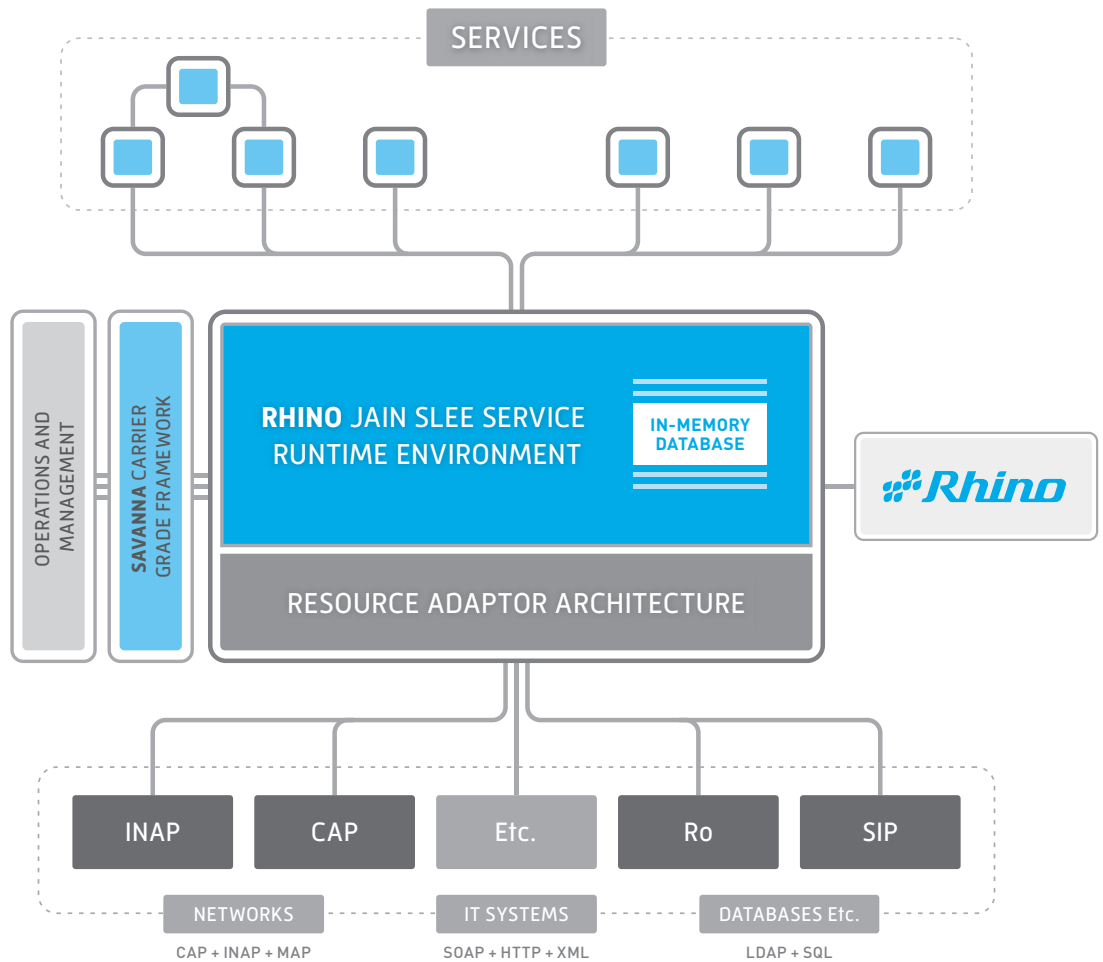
SERVICES

OPERATIONS AND MANAGEMENT

SAVANNA CARRIER GRADE FRAMEWORK

RHINO JAIN SLEE SERVICE RUNTIME ENVIRONMENT

IN-MEMORY DATABASE

Rhino

RESOURCE ADAPTOR ARCHITECTURE

INAP

CAP

Etc.

Ro

SIP

NETWORKS

CAP + INAP + MAP

IT SYSTEMS

SOAP + HTTP + XML

DATABASES Etc.

LDAP + SQL